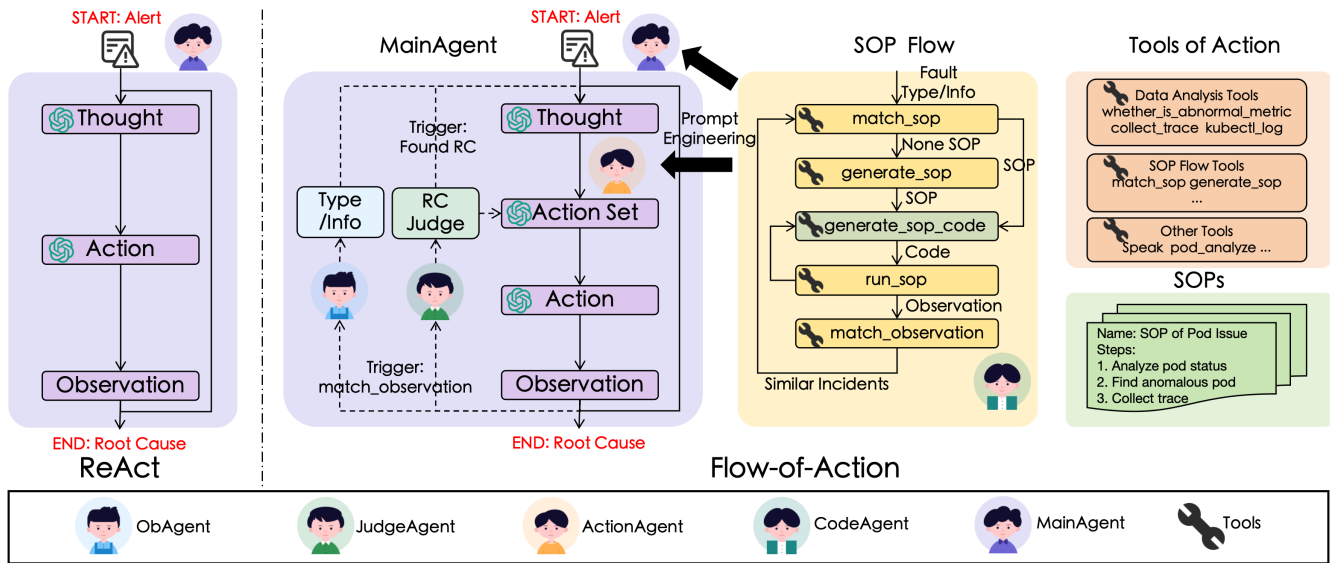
START: Alert

Thought

Action

Observation

END: Root Cause

ReAct

START: Alert

MainAgent

Trigger: Found RC

Thought

Type /Info

RC Judge

Action Set

Action

Trigger: match_observation

Observation

END: Root Cause

Prompt Engineering

SOP Flow

Fault Type/Info

match_sop

None SOP

SOP

generate_sop

SOP

generate_sop_code

Code

run_sop

Observation

match_observation

Similar Incidents

Flow-of-Action

Tools of Action

Data Analysis Tools whether_is_abnormal_metric collect_trace kubectl_log

SOP Flow Tools match_sop generate_sop ...

Other Tools Speak pod_analyze ...

SOPs

Name: SOP of Pod Issue
Steps:
1. Analyze pod status
2. Find anomalous pod
3. Collect trace

ObAgent JudgeAgent ActionAgent CodeAgent MainAgent Tools